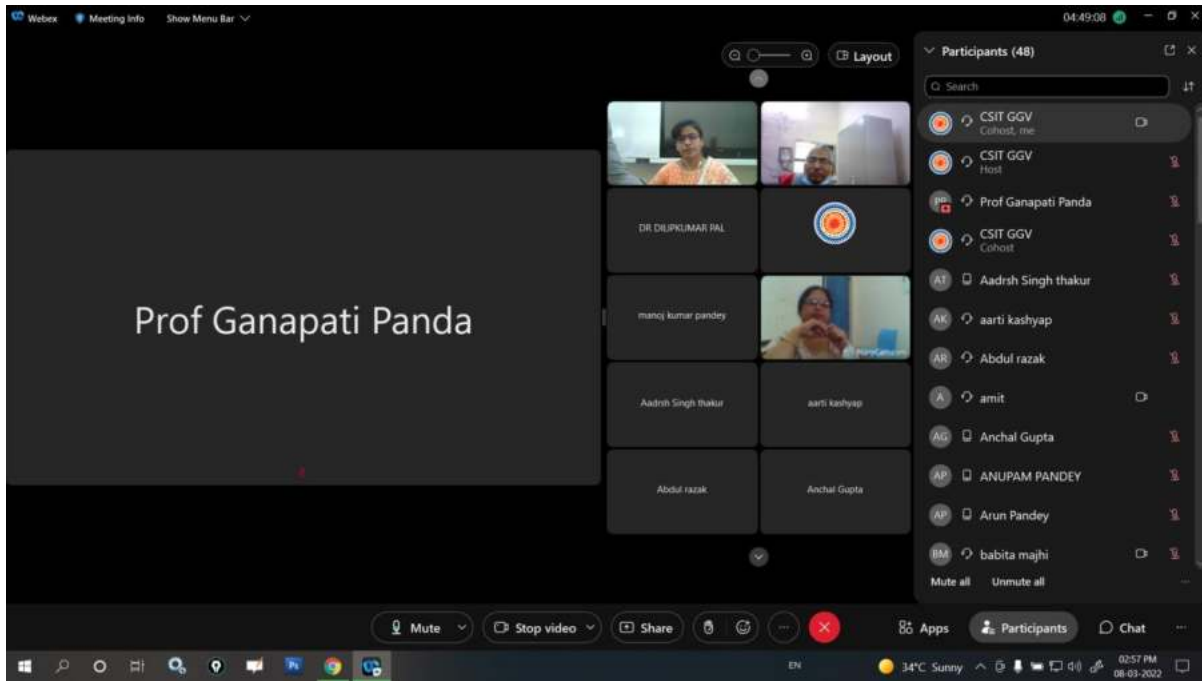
Webex Meeting Info Show Menu Bar

04:49:08

Layout

Prof Ganapati Panda

DR DILIPKUMAR PAL

manoj kumar pandey

Aadrsh Singh thakur

aarti kashyap

Abdul razak

Anchal Gupta

Participants (48)

Search

CSIT GGV
Cohost, me

CSIT GGV
Host

PP Prof Ganapati Panda

CSIT GGV
Cohost

AT Aadrsh Singh thakur

AK aarti kashyap

AR Abdul razak

A amit

AG Anchal Gupta

AP ANUPAM PANDEY

AP Arun Pandey

BM babita majhi

Mute all Unmute all

Mute Stop video Share

Apps Participants Chat

EN 34°C Sunny 02:57 PM 08-03-2022